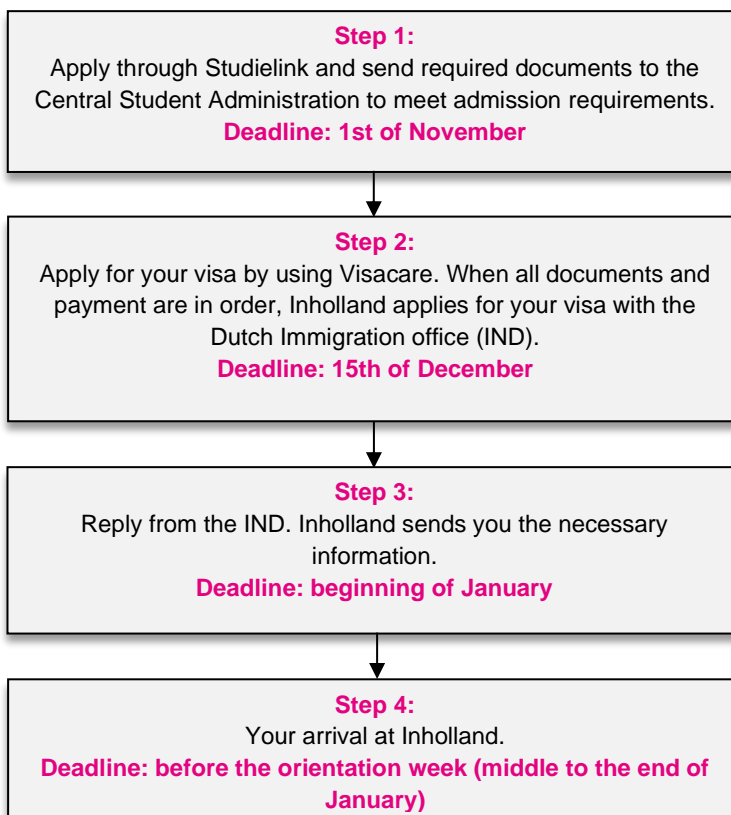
Step 1:
Apply through Studielink and send required documents to the Central Student Administration to meet admission requirements.
Deadline: 1st of November

Step 2:
Apply for your visa by using Visacare. When all documents and payment are in order, Inholland applies for your visa with the Dutch Immigration office (IND).
Deadline: 15th of December

Step 3:
Reply from the IND. Inholland sends you the necessary information.
Deadline: beginning of January

Step 4:
Your arrival at Inholland.
Deadline: before the orientation week (middle to the end of January)